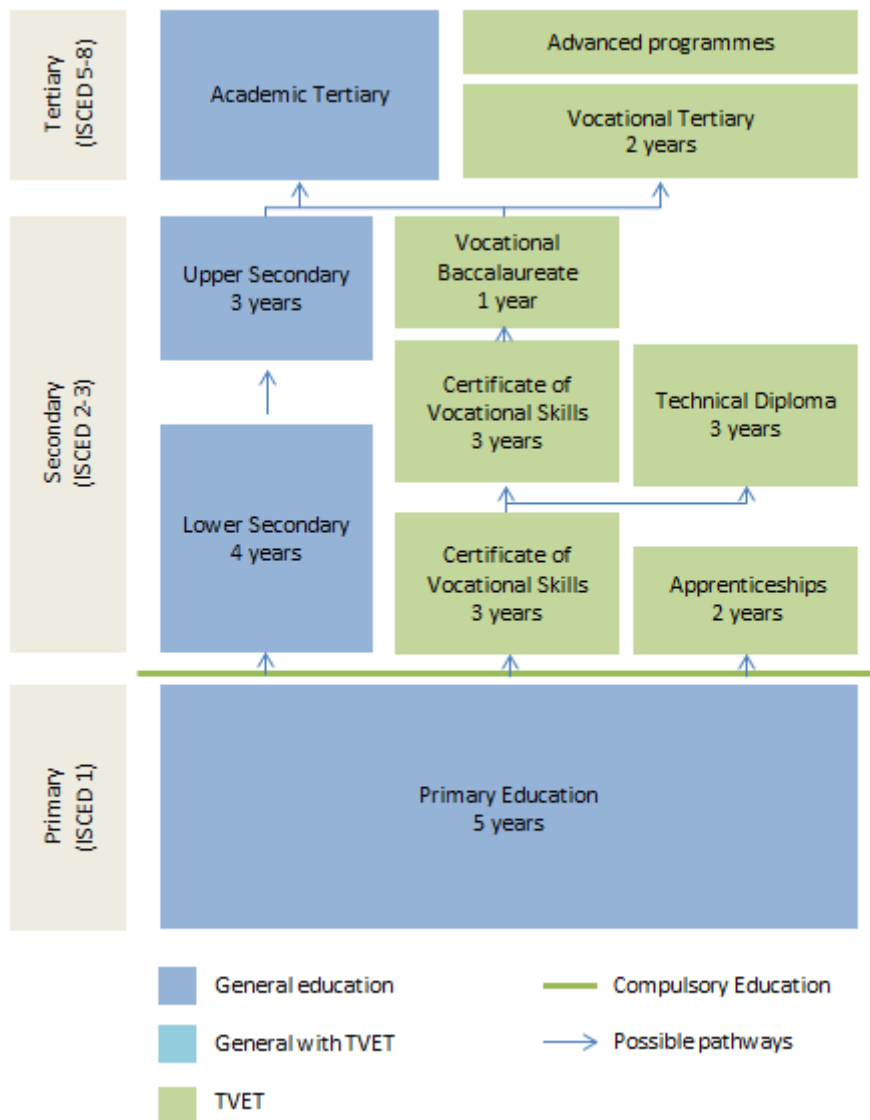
Tertiary (ISCED 5-8)

Academic Tertiary

Advanced programmes

Vocational Tertiary
2 years

Secondary (ISCED 2-3)

Upper Secondary
3 years

Vocational Baccalaureate
1 year

Certificate of Vocational Skills
3 years

Technical Diploma
3 years

Lower Secondary
4 years

Certificate of Vocational Skills
3 years

Apprenticeships
2 years

Primary (ISCED 1)

Primary Education
5 years

General education

Compulsory Education

General with TVET

Possible pathways

TVET